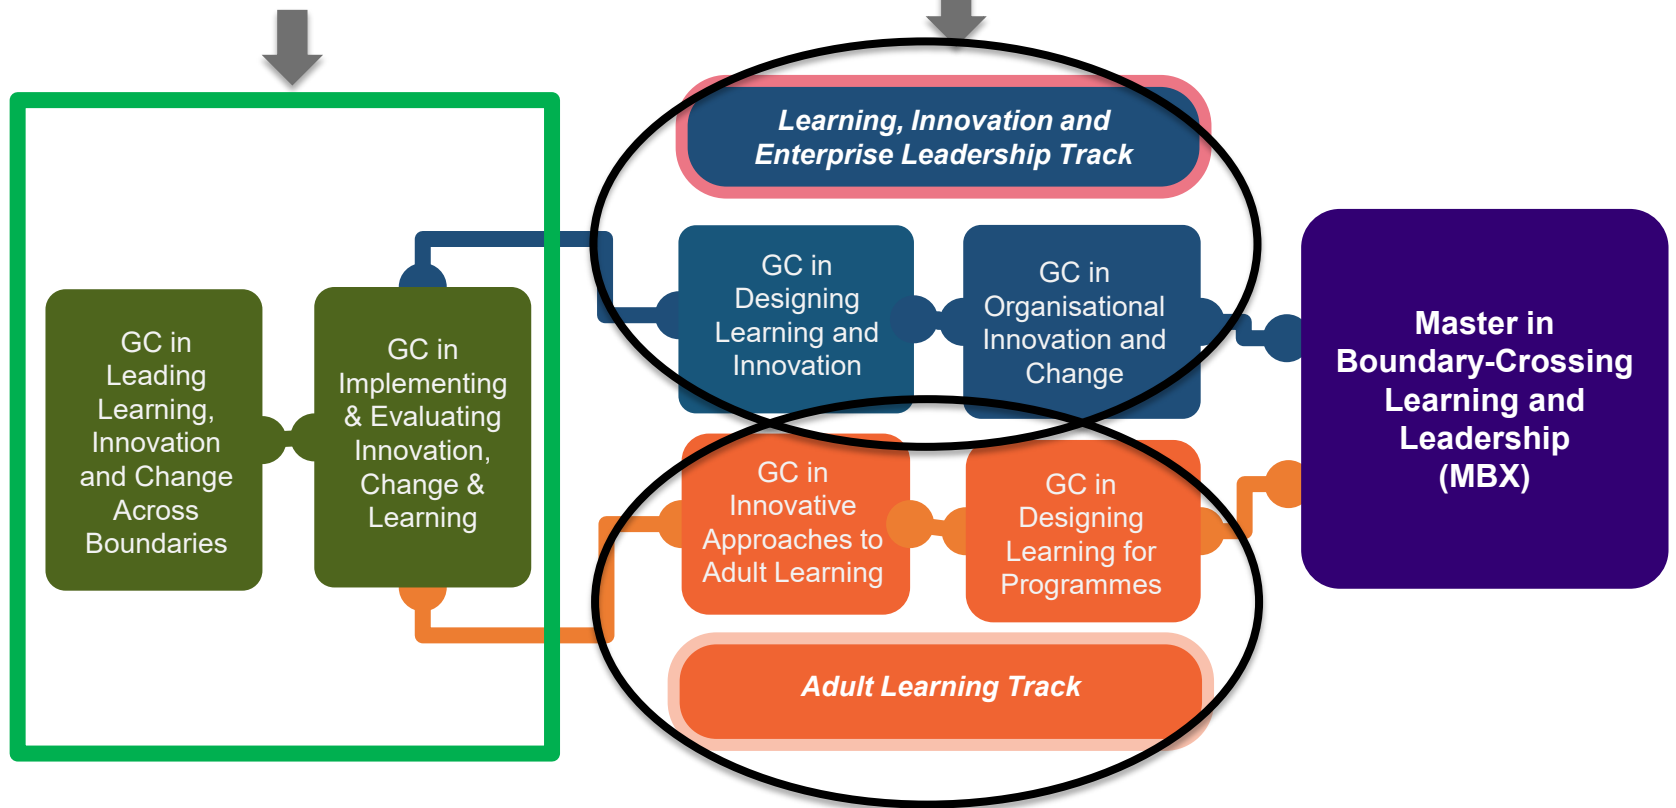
Learning, Innovation and Enterprise Leadership Track

GC in Leading Learning, Innovation and Change Across Boundaries

GC in Implementing & Evaluating Innovation, Change & Learning

GC in Designing Learning and Innovation

GC in Organisational Innovation and Change

Master in Boundary-Crossing Learning and Leadership (MBX)

GC in Innovative Approaches to Adult Learning

GC in Designing Learning for Programmes

Adult Learning Track